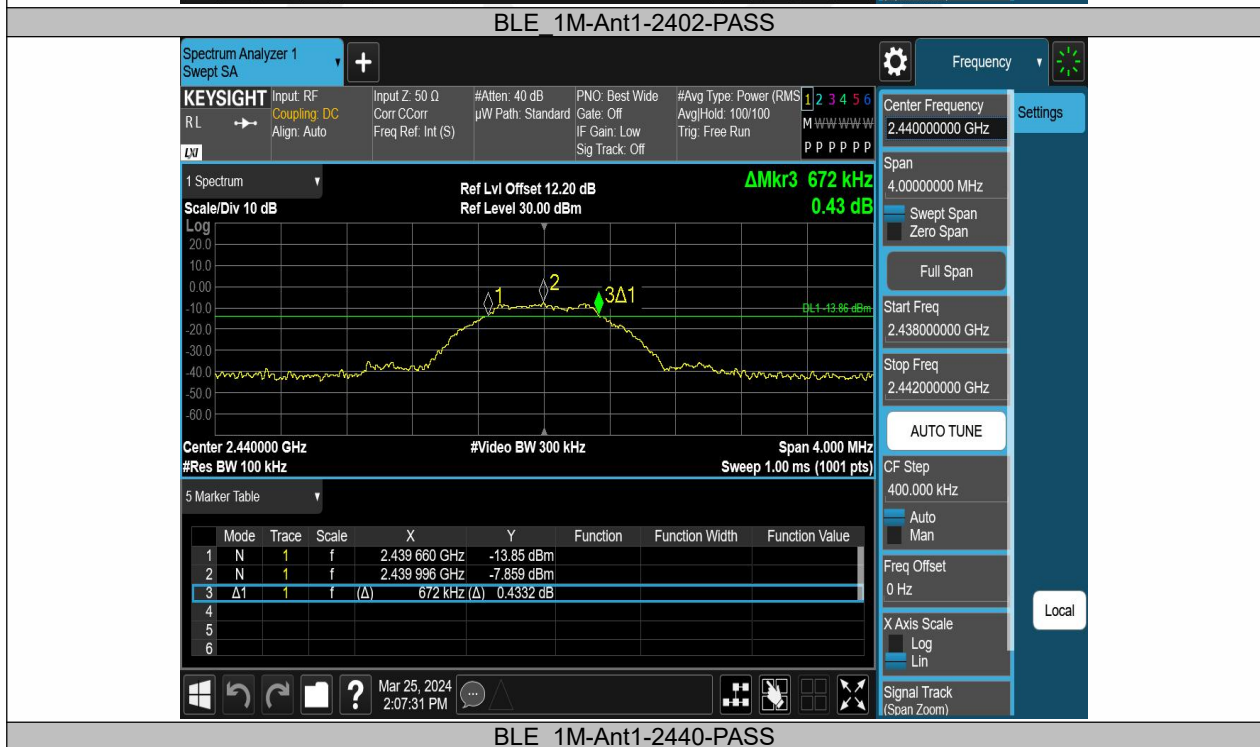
BLE_1M-Ant1-2402-PASS

Spectrum Analyzer 1
Swept SA

Frequency

KEYSIGHT Input: RF
Coupling: DC
Align: Auto
RL

Input Z: 50 Ω
Corr CCorr
Freq Ref: Int (S)

#Atten: 40 dB
µW Path: Standard

PNO: Best Wide
Gate: Off
IF Gain: Low
Sig Track: Off

#Avg Type: Power (RMS)
Avg|Hold: 100/100
Trig: Free Run

1 2 3 4 5 6
M WWWWW
P P P P P P

Center Frequency
2.440000000 GHz

Settings

1 Spectrum

Ref Lvl Offset 12.20 dB
Ref Level 30.00 dBm

ΔMkr3 672 kHz
0.43 dB

Scale/Div 10 dB
Log

20.0
10.0
0.00
-10.0
-20.0
-30.0
-40.0
-50.0
-60.0

1
2
3Δ1
DL1 -13.86 dBm

Center 2.440000 GHz
#Res BW 100 kHz

#Video BW 300 kHz

Span 4.000 MHz
Sweep 1.00 ms (1001 pts)

Span
4.00000000 MHz
Swept Span
Zero Span

Full Span

Start Freq
2.438000000 GHz

Stop Freq
2.442000000 GHz

AUTO TUNE

CF Step
400.000 kHz
Auto
Man

Freq Offset
0 Hz

X Axis Scale
Log
Lin

Signal Track
(Span Zoom)

Local

5 Marker Table

| | Mode | Trace | Scale | X | Y | Function | Function Width | Function Value |
|---|---|---|---|---|---|---|---|---|
| 1 | N | 1 | f | 2.439 660 GHz | -13.85 dBm | | | |
| 2 | N | 1 | f | 2.439 996 GHz | -7.859 dBm | | | |
| 3 | Δ1 | 1 | f | (Δ) 672 kHz | (Δ) 0.4332 dB | | | |
| 4 | | | | | | | | |
| 5 | | | | | | | | |
| 6 | | | | | | | | |

Mar 25, 2024
2:07:31 PM

BLE_1M-Ant1-2440-PASS